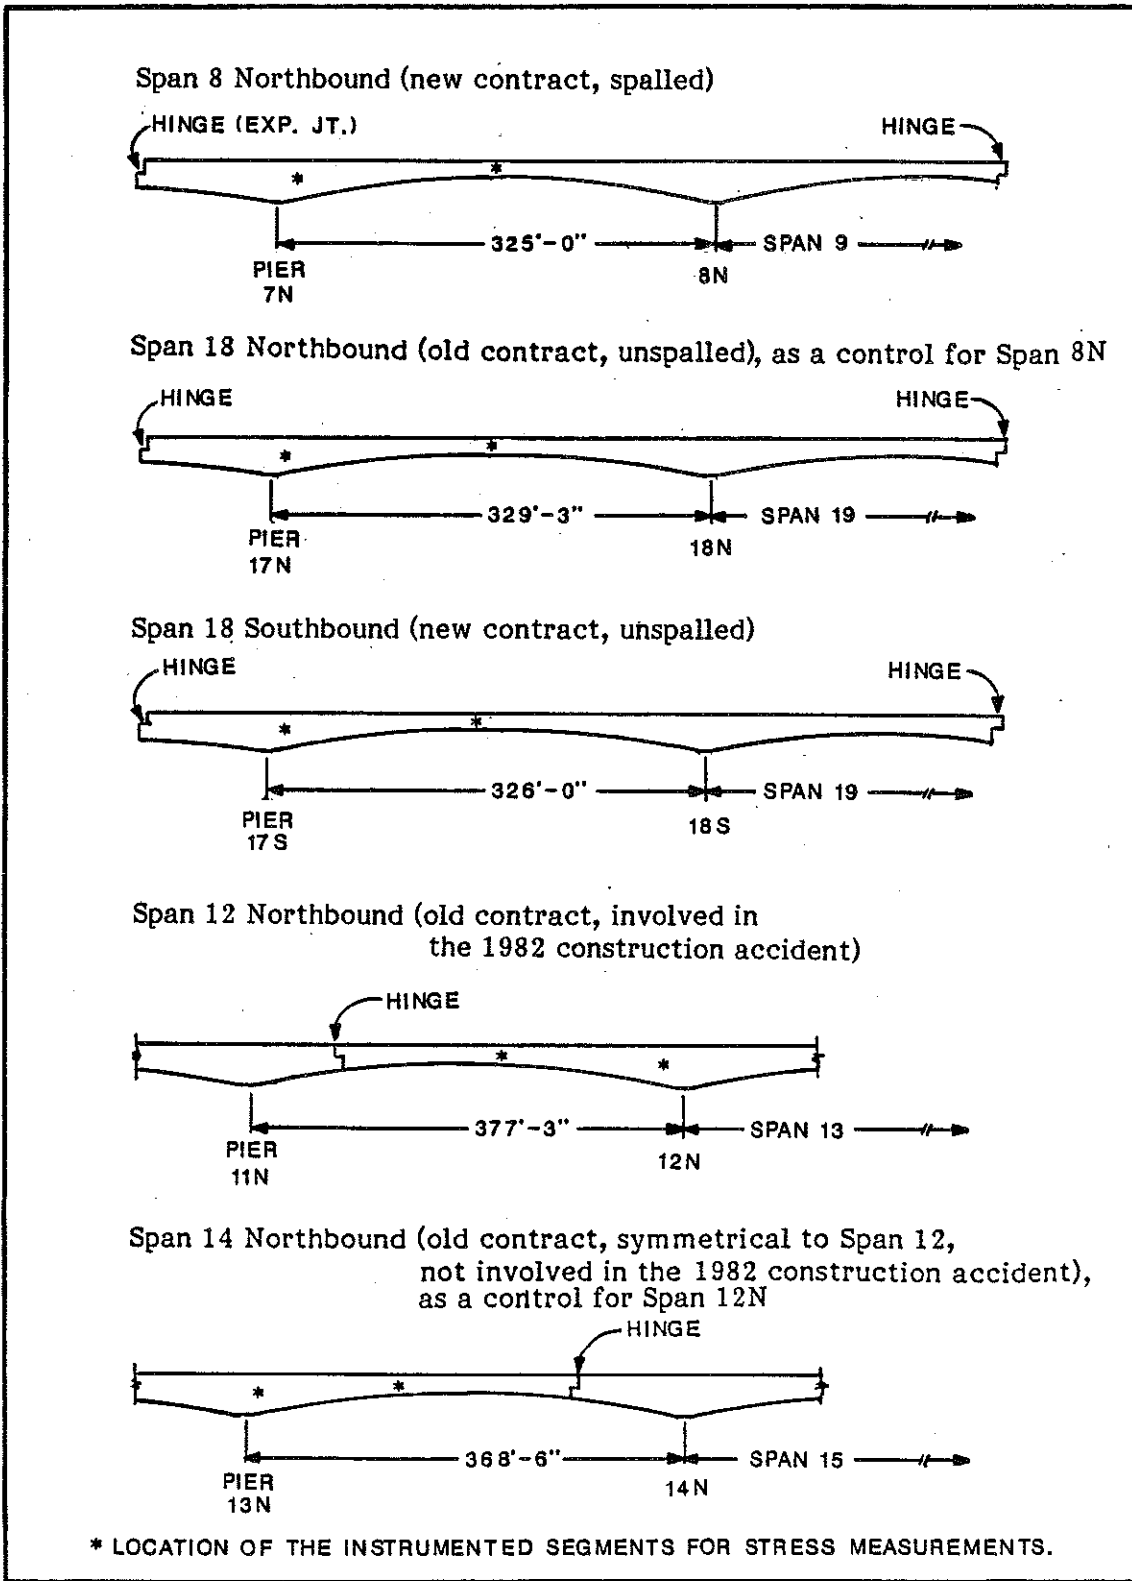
Span 8 Northbound (new contract, spalled)

HINGE (EXP. JT.)

HINGE

*

*

325'-0"

SPAN 9

PIER 7N

8N

Span 18 Northbound (old contract, unspalled), as a control for Span 8N

HINGE

HINGE

*

*

329'-3"

SPAN 19

PIER 17N

18N

Span 18 Southbound (new contract, unspalled)

HINGE

HINGE

*

*

326'-0"

SPAN 19

PIER 17S

18S

Span 12 Northbound (old contract, involved in the 1982 construction accident)

HINGE

*

*

377'-3"

SPAN 13

PIER 11N

12N

Span 14 Northbound (old contract, symmetrical to Span 12, not involved in the 1982 construction accident), as a control for Span 12N

HINGE

*

*

368'-6"

SPAN 15

PIER 13N

14N

* LOCATION OF THE INSTRUMENTED SEGMENTS FOR STRESS MEASUREMENTS.